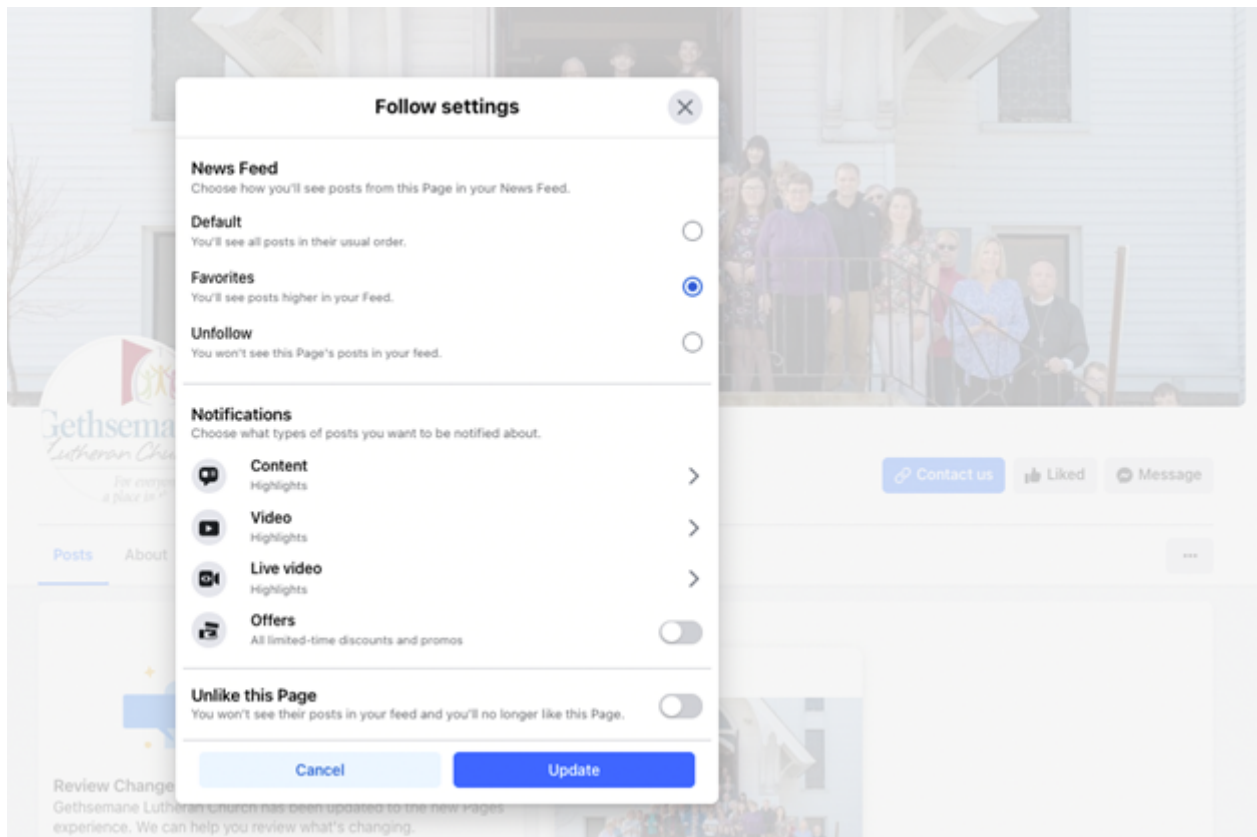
Follow settings

News Feed
Choose how you'll see posts from this Page in your News Feed.

Default
You'll see all posts in their usual order.

Favorites
You'll see posts higher in your Feed.

Unfollow
You won't see this Page's posts in your feed.

Notifications
Choose what types of posts you want to be notified about.

Content
Highlights

Video
Highlights

Live video
Highlights

Offers
All limited-time discounts and promos

Unlike this Page
You won't see their posts in your feed and you'll no longer like this Page.

Cancel

Update

Gethsema
Lutheran Chu
For everyon
a place in

Contact us

Liked

Message

Posts

About

...

Review Change
Gethsemane Lutheran Church has been updated to the new Pages experience. We can help you review what's changing.